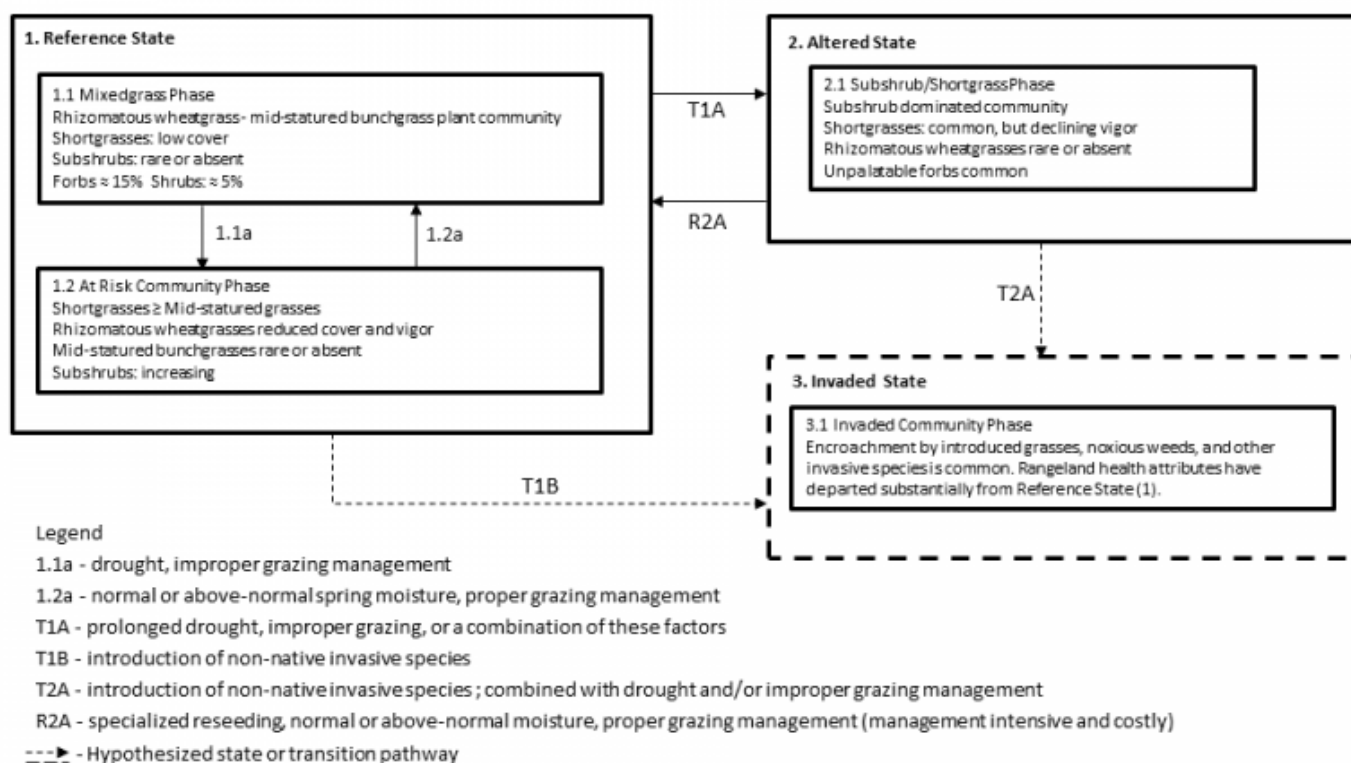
1. Reference State

1.1 Mixedgrass Phase
Rhizomatous wheatgrass- mid-statured bunchgrass plant community
Shortgrasses: low cover
Subshrubs: rare or absent
Forbs ≈ 15% Shrubs: ≈ 5%

1.1a

1.2a

1.2 At Risk Community Phase
Shortgrasses ≥ Mid-statured grasses
Rhizomatous wheatgrasses reduced cover and vigor
Mid-statured bunchgrasses rare or absent
Subshrubs: increasing

T1A

R2A

2. Altered State

2.1 Subshrub/Shortgrass Phase
Subshrub dominated community
Shortgrasses: common, but declining vigor
Rhizomatous wheatgrasses rare or absent
Unpalatable forbs common

T2A

3. Invaded State

3.1 Invaded Community Phase
Encroachment by introduced grasses, noxious weeds, and other invasive species is common. Rangeland health attributes have departed substantially from Reference State (1).

T1B

Legend
1.1a - drought, improper grazing management
1.2a - normal or above-normal spring moisture, proper grazing management
T1A - prolonged drought, improper grazing, or a combination of these factors
T1B - introduction of non-native invasive species
T2A - introduction of non-native invasive species ; combined with drought and/or improper grazing management
R2A - specialized reseeding, normal or above-normal moisture, proper grazing management (management intensive and costly)
- Hypothesized state or transition pathway